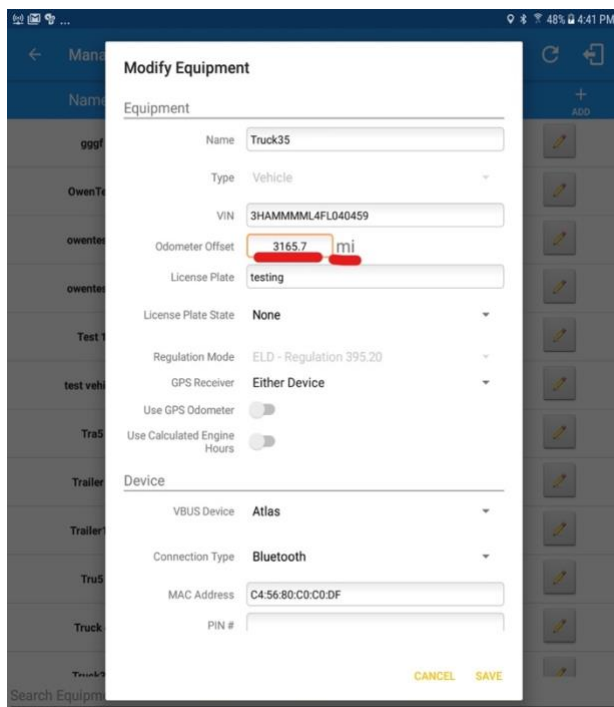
48% 4:41 PM

Mana

Name

ADD

gggf

OwenTe

owente

owente

Test 1

test vehi

Tra5

Trailer

Trailer1

Tru5

Truck

Truck

Search Equipm

Modify Equipment

Equipment

Name Truck35

Type Vehicle

VIN 3HAMMMML4FL040459

Odometer Offset 3165.7 mi

License Plate testing

License Plate State None

Regulation Mode ELD - Regulation 395.20

GPS Receiver Either Device

Use GPS Odometer

Use Calculated Engine Hours

Device

VBUS Device Atlas

Connection Type Bluetooth

MAC Address C4:56:80:C0:C0:DF

PIN #

CANCEL SAVE